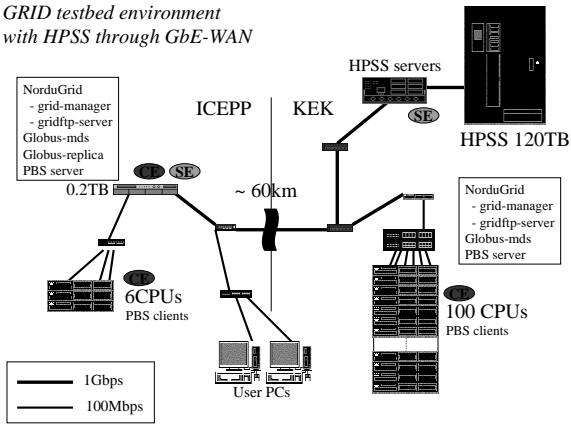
GRID testbed environment with HPSS through GbE-WAN

NorduGrid
- grid-manager
- gridftp-server
Globus-mds
Globus-replica
PBS server

ICEPP

KEK

HPSS servers

SE

HPSS 120TB

CE SE

0.2TB

~ 60km

NorduGrid
- grid-manager
- gridftp-server
Globus-mds
PBS server

CE
6CPUs
PBS clients

CE
100 CPUs
PBS clients

User PCs

1Gbps
100Mbps